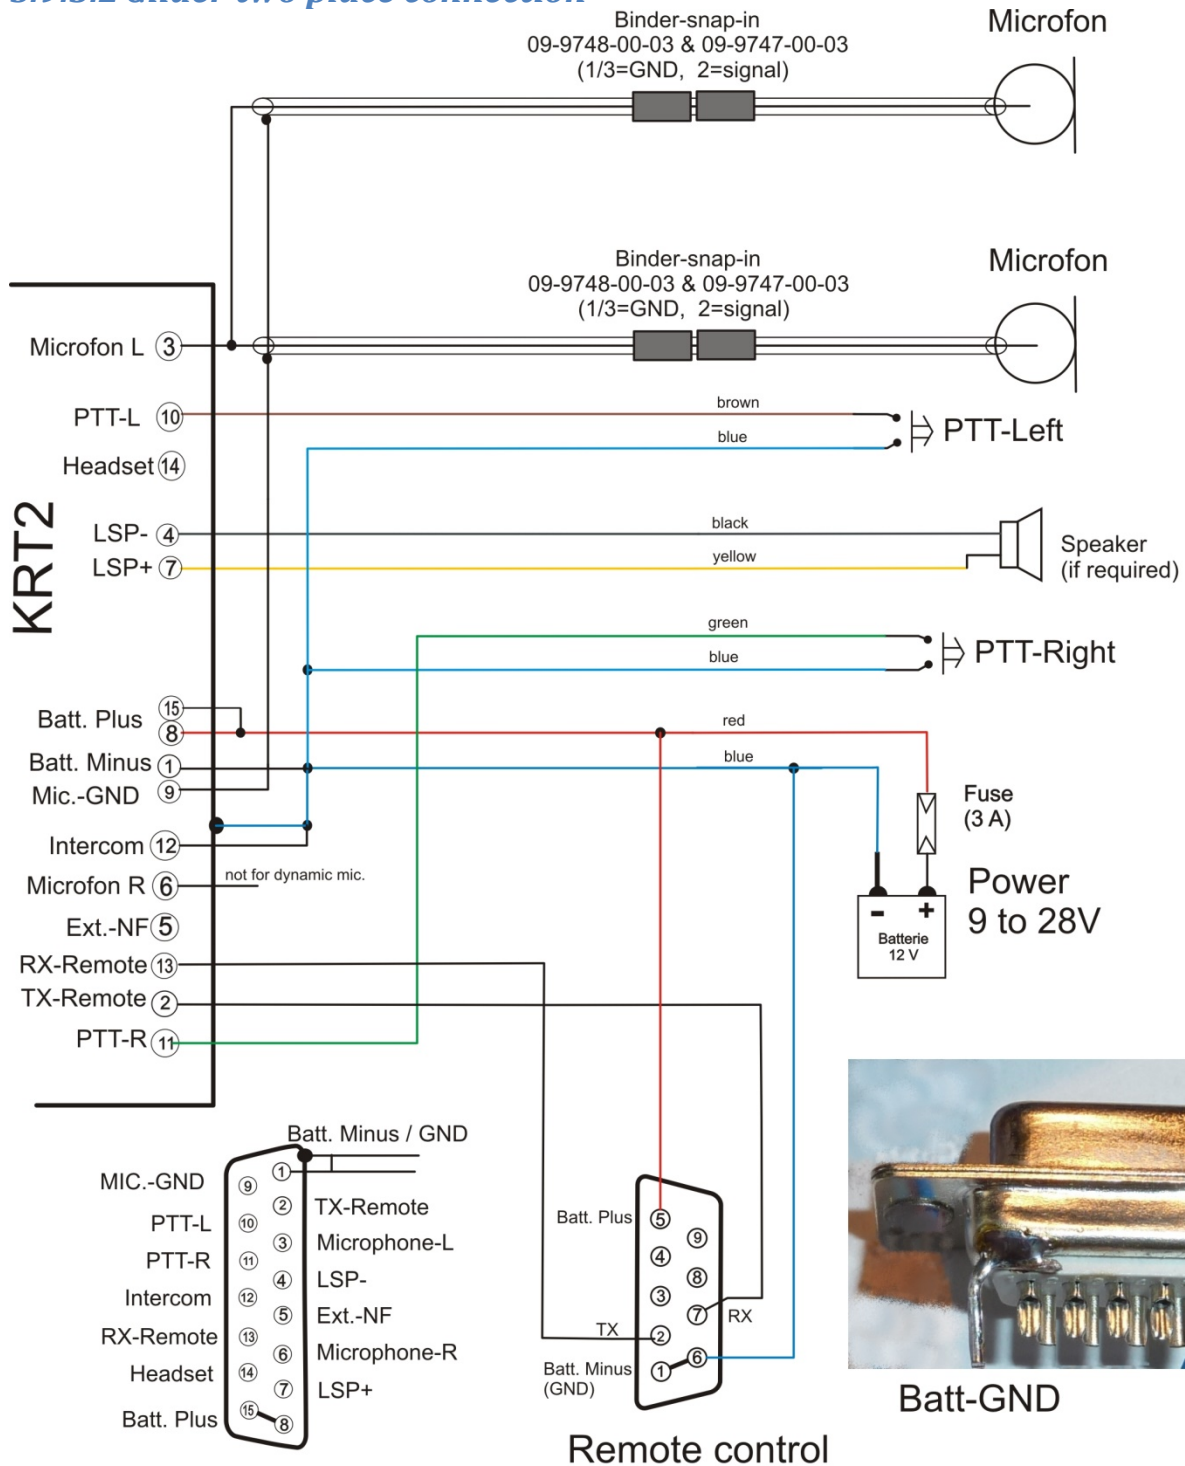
Binder-snap-in
09-9748-00-03 & 09-9747-00-03
(1/3=GND, 2=signal)

Microfon

Binder-snap-in
09-9748-00-03 & 09-9747-00-03
(1/3=GND, 2=signal)

Microfon

KRT2

Microfon L 3
PTT-L 10
Headset 14
LSP- 4
LSP+ 7
Batt. Plus 15 8
Batt. Minus 1
Mic.-GND 9
Intercom 12
Microfon R 6
Ext.-NF 5
RX-Remote 13
TX-Remote 2
PTT-R 11

brown
blue
PTT-Left
black
yellow
Speaker (if required)
green
blue
PTT-Right
red
blue
Fuse (3 A)
Batterie 12 V
Power 9 to 28V
not for dynamic mic.

Batt. Minus / GND
MIC.-GND 9
PTT-L 10
PTT-R 11
Intercom 12
RX-Remote 13
Headset 14
Batt. Plus 15
1
2 TX-Remote
3 Microphone-L
4 LSP-
5 Ext.-NF
6 Microphone-R
7 LSP+
8

Batt. Plus 5
4
3
TX 2
Batt. Minus (GND) 1
9
8
7 RX
6
Remote control

Batt-GND